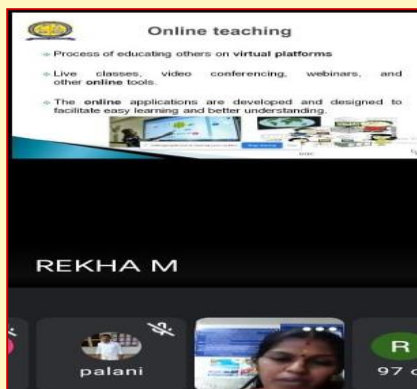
Online teaching

Process of educating others on virtual platforms

Live classes, video conferencing, webinars, and other online tools.

The online applications are developed and designed to facilitate easy learning and better understanding.

REKHA M

palani

R

97 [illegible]